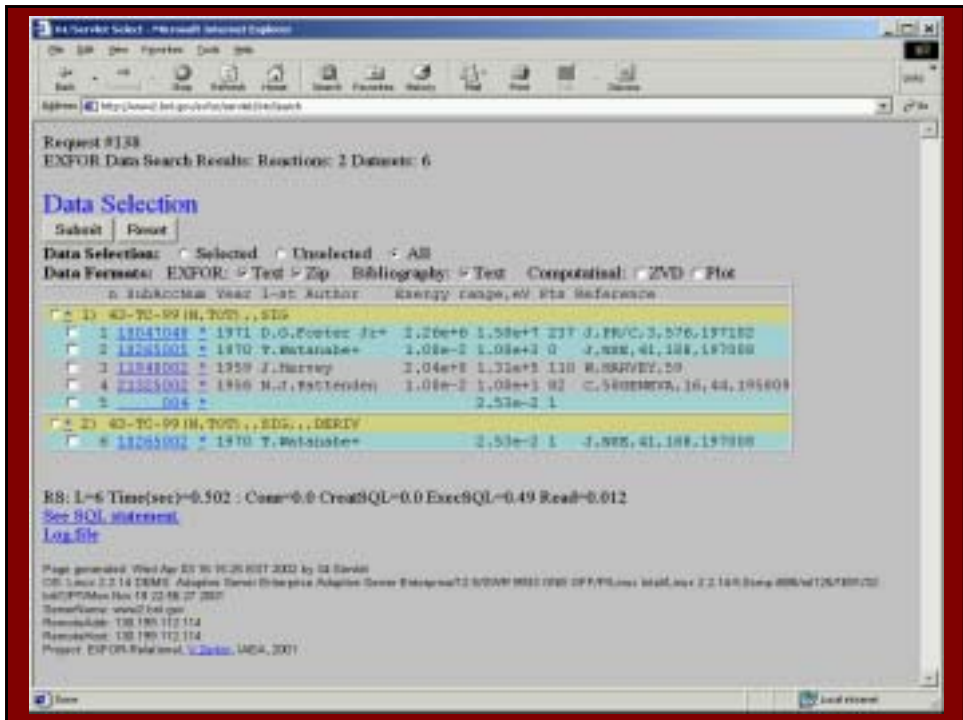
X4Servlet Select - Microsoft Internet Explorer

File Edit View Favorites Tools Help

Back Stop Refresh Home Search Favorites History Mail Print Discuss

Address http://www2.bnl.gov/exfor/servlet/X4sSearch

Links

Request #138
EXFOR Data Search Results: Reactions: 2 Datasets: 6

Data Selection

Submit Reset

Data Selection: Selected Unselected All

Data Formats: EXFOR: Test Zip Bibliography: Test Computational: ZVD Plot

| | n | SubAccNum | Year | 1-st Author | Energy range,eV | Pts | Reference |
|---|---|---|---|---|---|---|---|
| + 1) 43-TC-99(N,TOT),,SIG | | | | | | | |
| | 1 | 10543048 | 1971 | D.G.Foster Jr+ | 2.26e+6 1.58e+7 | 237 | J,PR/C,3,576,197102 |
| | 2 | 10265002 | 1970 | T.Watanabe+ | 1.08e-2 1.08e+2 | 0 | J,NSE,41,188,197008 |
| | 3 | 11848002 | 1959 | J.Harvey | 2.04e+0 1.31e+5 | 110 | R,HARVEY,59 |
| | 4 | 21325002 | 1956 | N.J.Pattenden | 1.08e-2 1.08e+1 | 82 | C,58GENEVA,16,44,195809 |
| | 5 | 004 | | | 2.53e-2 | 1 | |
| + 2) 43-TC-99(N,TOT),,SIG,,,DERIV | | | | | | | |
| | 6 | 10265002 | 1970 | T.Watanabe+ | 2.53e-2 | 1 | J,NSE,41,188,197008 |

RS: L=6 Time(sec)=0.502 : Conn=0.0 CreatSQL=0.0 ExecSQL=0.49 Read=0.012
See SQL statement.
Log file

Page generated: Wed Apr 03 16:10:26 EST 2002 by X4 Servlet
OS: Linux 2.2.14 DBMS: Adaptive Server Enterprise Adaptive Server Enterprise/12.5/EBF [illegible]
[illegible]
ServerName: www2.bnl.gov
RemoteAddr: 130.199.112.114
RemoteHost: 130.199.112.114
Project: EXFOR-Relational, V.Zerkin, IAEA, 2001

Done

Local intranet